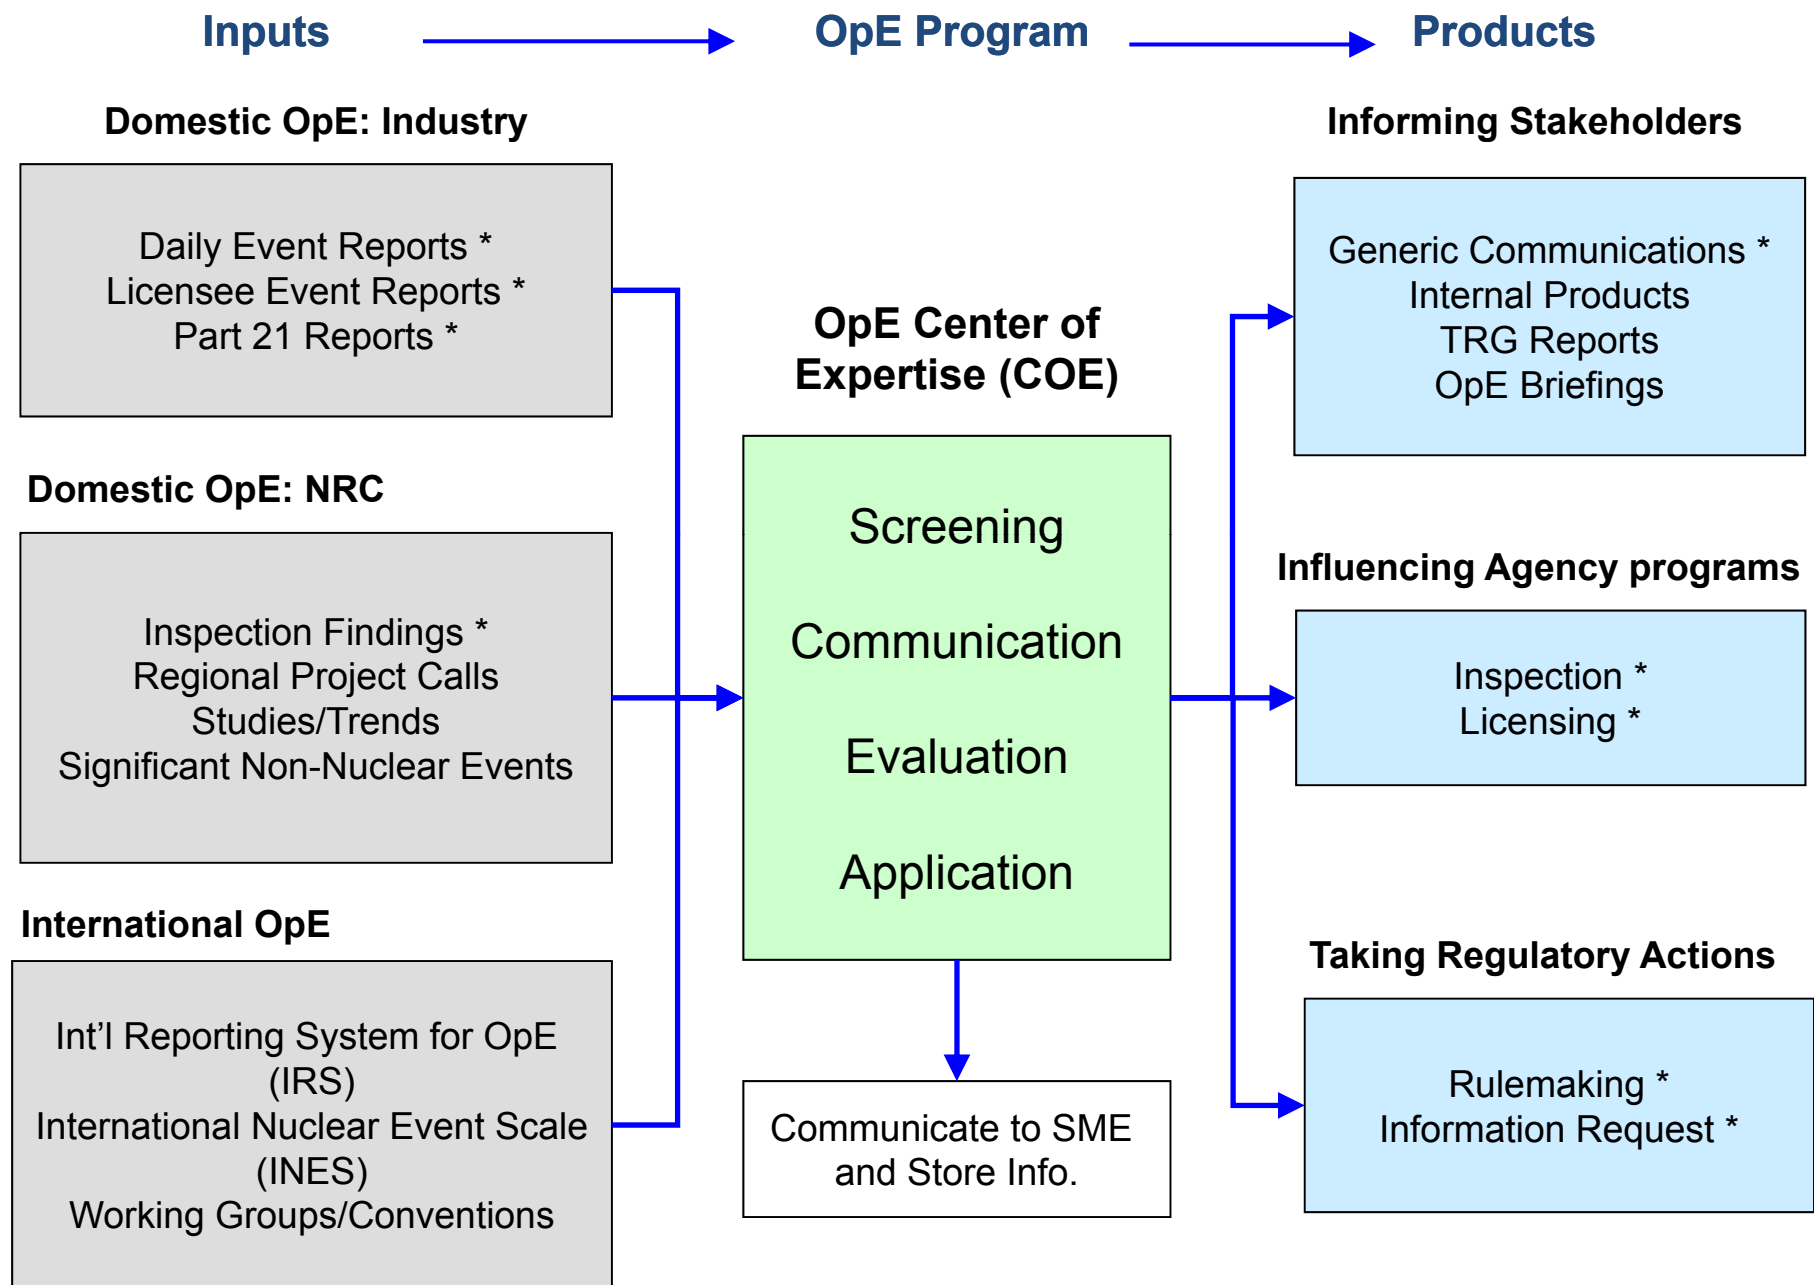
Inputs

OpE Program

Products

Domestic OpE: Industry

Daily Event Reports *
Licensee Event Reports *
Part 21 Reports *

Domestic OpE: NRC

Inspection Findings *
Regional Project Calls
Studies/Trends
Significant Non-Nuclear Events

International OpE

Int'l Reporting System for OpE (IRS)
International Nuclear Event Scale (INES)
Working Groups/Conventions

OpE Center of Expertise (COE)

Screening

Communication

Evaluation

Application

Communicate to SME and Store Info.

Informing Stakeholders

Generic Communications *
Internal Products
TRG Reports
OpE Briefings

Influencing Agency programs

Inspection *
Licensing *

Taking Regulatory Actions

Rulemaking *
Information Request *